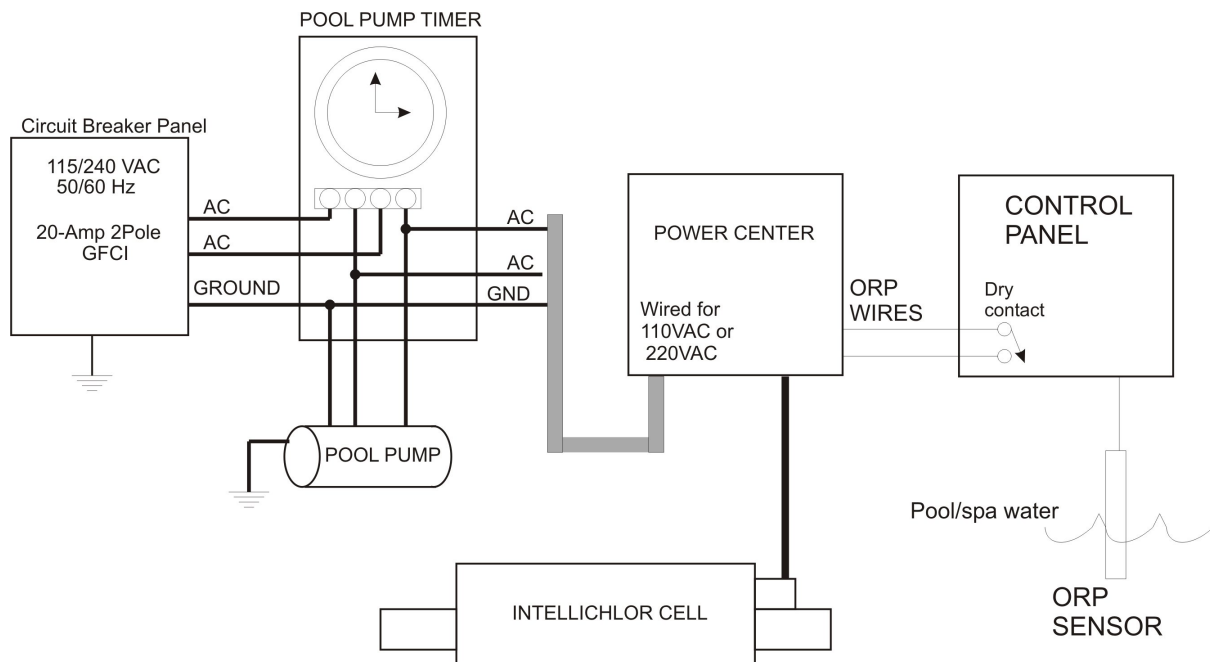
POOL PUMP TIMER

Circuit Breaker Panel

115/240 VAC
50/60 Hz

20-Amp 2Pole
GFCI

AC

AC

GROUND

AC

AC

GND

POWER CENTER

Wired for
110VAC or
220VAC

CONTROL
PANEL

ORP
WIRES

Dry
contact

POOL PUMP

Pool/spa water

INTELLICHLOR CELL

ORP
SENSOR